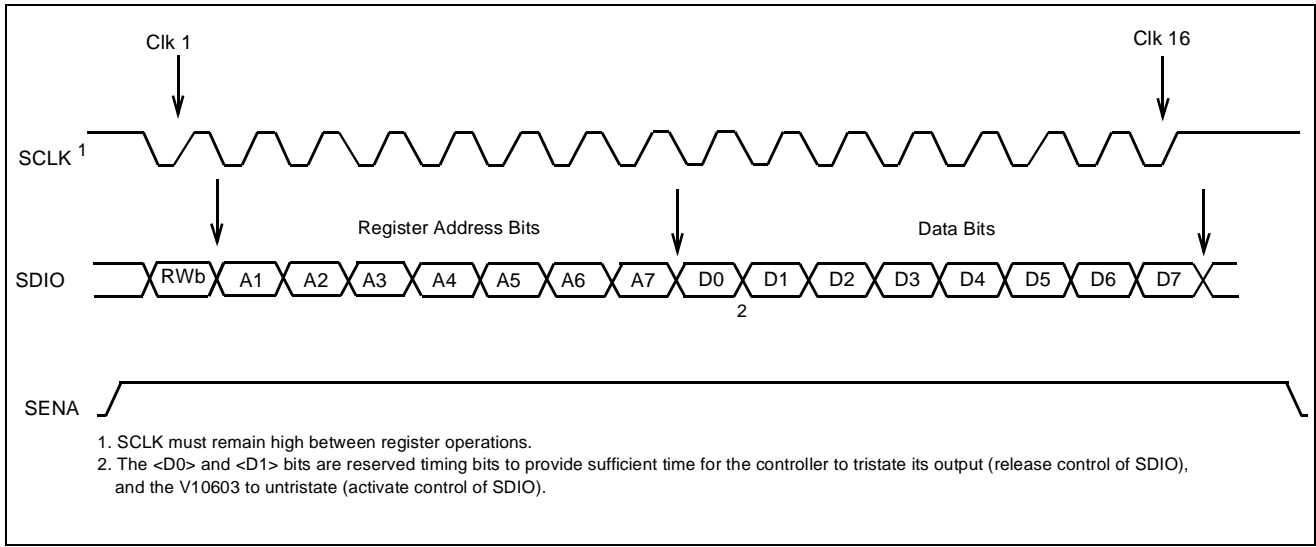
Clk 1

Clk 16

SCLK $^1$

Register Address Bits

Data Bits

SDIO

RWb A1 A2 A3 A4 A5 A6 A7 D0 D1 D2 D3 D4 D5 D6 D7

2

SENA

1. SCLK must remain high between register operations.
2. The <D0> and <D1> bits are reserved timing bits to provide sufficient time for the controller to tristate its output (release control of SDIO), and the V10603 to untristate (activate control of SDIO).